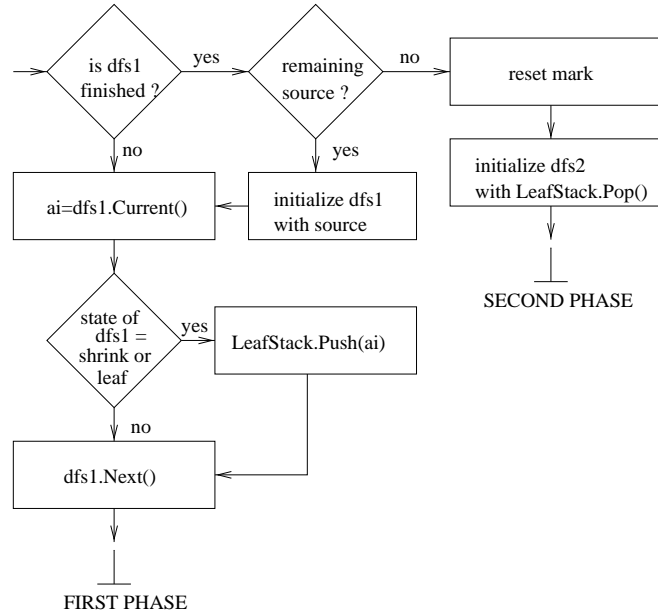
is dfs1 finished ?

yes

remaining source ?

no

reset mark

no

yes

ai=dfs1.Current()

initialize dfs1 with source

initialize dfs2 with LeafStack.Pop()

SECOND PHASE

state of dfs1 = shrink or leaf

yes

LeafStack.Push(ai)

no

dfs1.Next()

FIRST PHASE